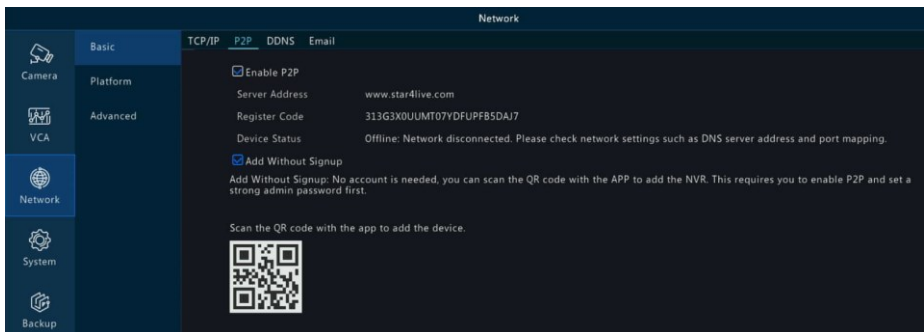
Network

Camera

VCA

Network

System

Backup

Basic

Platform

Advanced

TCP/IP P2P DDNS Email

Enable P2P

| Server Address | www.star4live.com |
|---|---|
| Register Code | 313G3X0UUMT07YDFUPFB5DAJ7 |
| Device Status | Offline: Network disconnected. Please check network settings such as DNS server address and port mapping. |

Add Without Signup

Add Without Signup: No account is needed, you can scan the QR code with the APP to add the NVR. This requires you to enable P2P and set a strong admin password first.

Scan the QR code with the app to add the device.